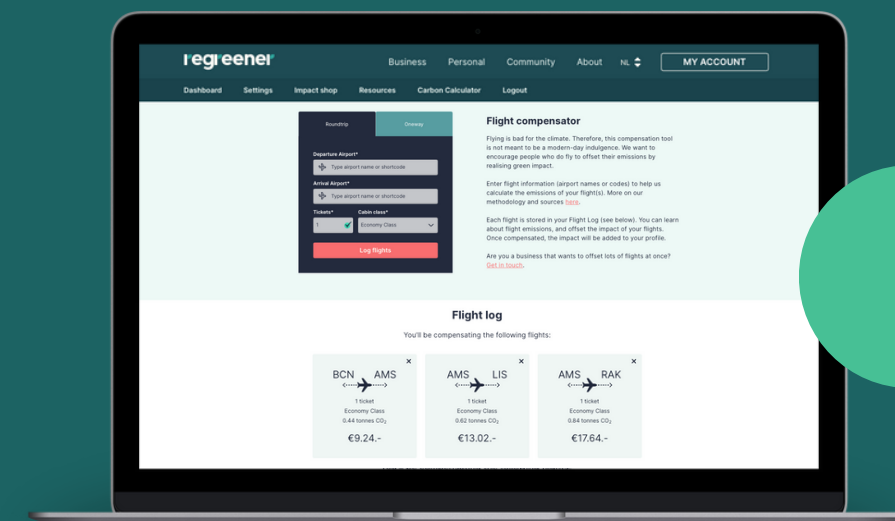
regreener

Business Personal Community About NL MY ACCOUNT

Dashboard Settings Impact shop Resources Carbon Calculator Logout

Roundtrip Oneway

Departure Airport*
Type airport name or shortcode

Arrival Airport*
Type airport name or shortcode

Tickets* Cabin class*
1 Economy Class

Log flights

Flight compensator

Flying is bad for the climate. Therefore, this compensation tool is not meant to be a modern-day indulgence. We want to encourage people who do fly to offset their emissions by realising green impact.

Enter flight information (airport names or codes) to help us calculate the emissions of your flight(s). More on our methodology and sources here.

Each flight is stored in your Flight Log (see below). You can learn about flight emissions, and offset the impact of your flights. Once compensated, the impact will be added to your profile.

Are you a business that wants to offset lots of flights at once? Get in touch.

Flight log

You'll be compensating the following flights:

BCN AMS
1 ticket
Economy Class
0.44 tonnes $CO_2$
€9.24.-

AMS LIS
1 ticket
Economy Class
0.62 tonnes $CO_2$
€13.02.-

AMS RAK
1 ticket
Economy Class
0.84 tonnes $CO_2$
€17.64.-